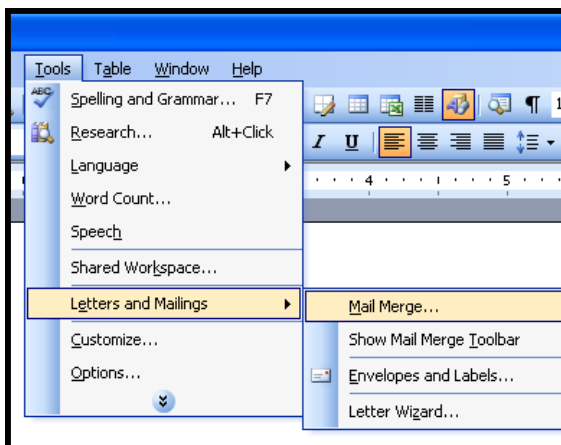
Tools Table Window Help

Spelling and Grammar... F7
Research... Alt+Click
Language
Word Count...
Speech
Shared Workspace...
Letters and Mailings
Customize...
Options...

Mail Merge...
Show Mail Merge Toolbar
Envelopes and Labels...
Letter Wizard...

I U ¶ 1
4 5